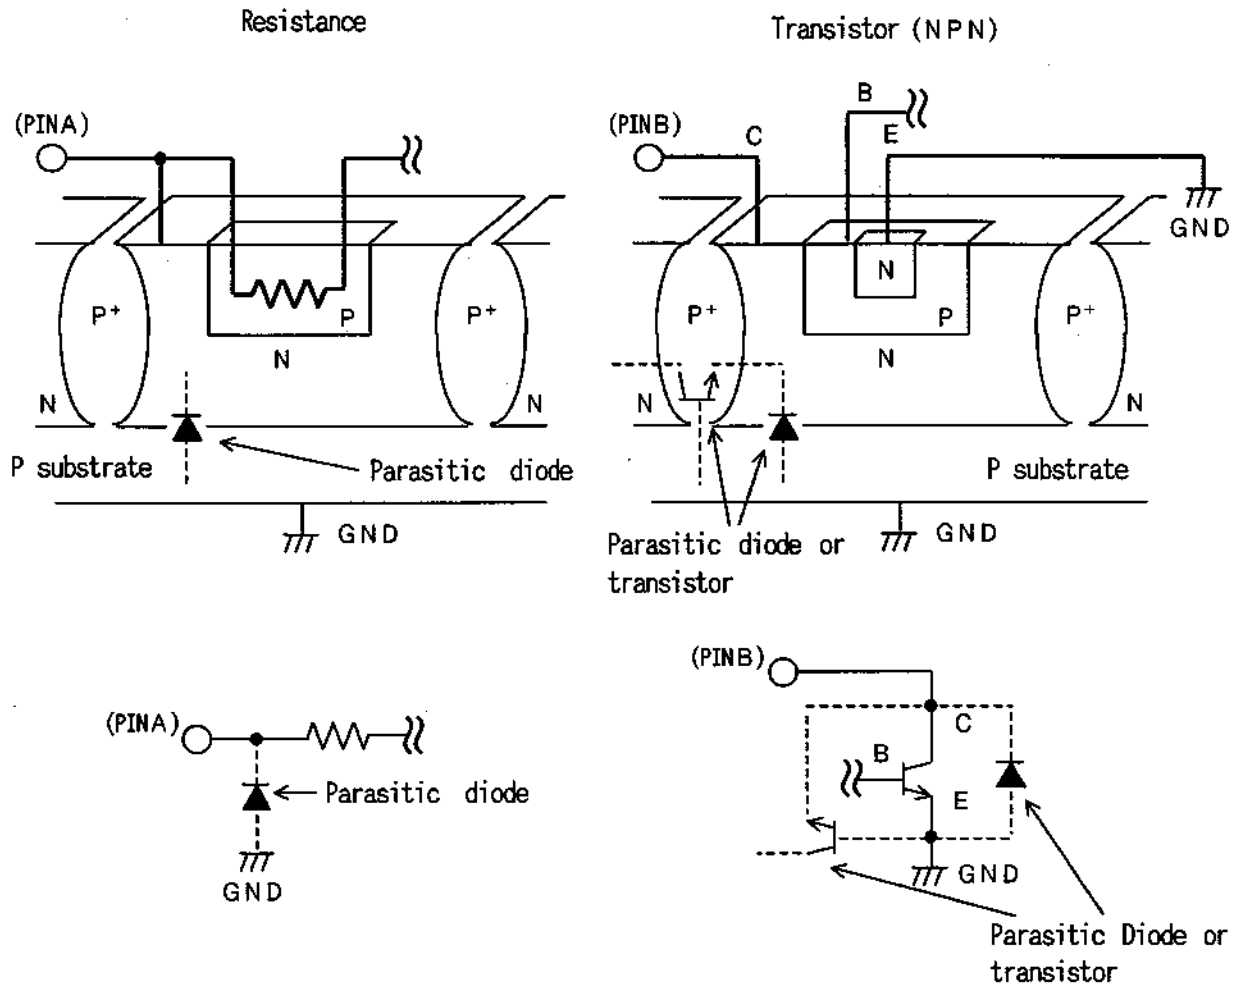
Resistance

(PINA)

$P^+$

P

$P^+$

N

N

N

P substrate

Parasitic diode

GND

Transistor (NPN)

(PINB)

C

B

E

GND

N

$P^+$

P

$P^+$

N

N

N

P substrate

Parasitic diode or transistor

GND

(PINA)

Parasitic diode

GND

(PINB)

C

B

E

GND

Parasitic Diode or transistor